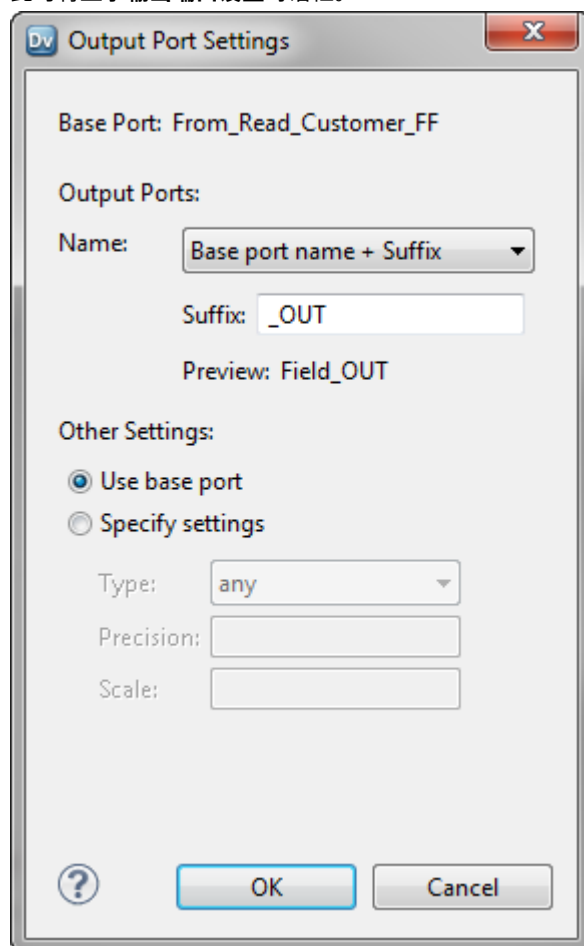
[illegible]

Dv Output Port Settings

Base Port: From_Read_Customer_FF

Output Ports:

Name: Base port name + Suffix

Suffix: _OUT

Preview: Field_OUT

Other Settings:

Use base port

Specify settings

Type: any

Precision:

Scale:

OK

Cancel